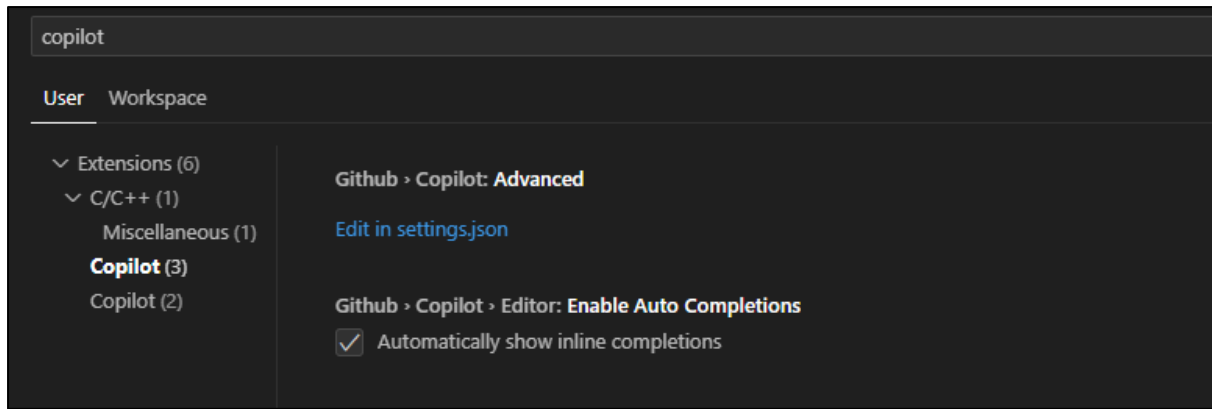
copilot

User Workspace

Extensions (6)
C/C++ (1)
Miscellaneous (1)
Copilot (3)
Copilot (2)

Github › Copilot: Advanced

Edit in settings.json

Github › Copilot › Editor: Enable Auto Completions

Automatically show inline completions